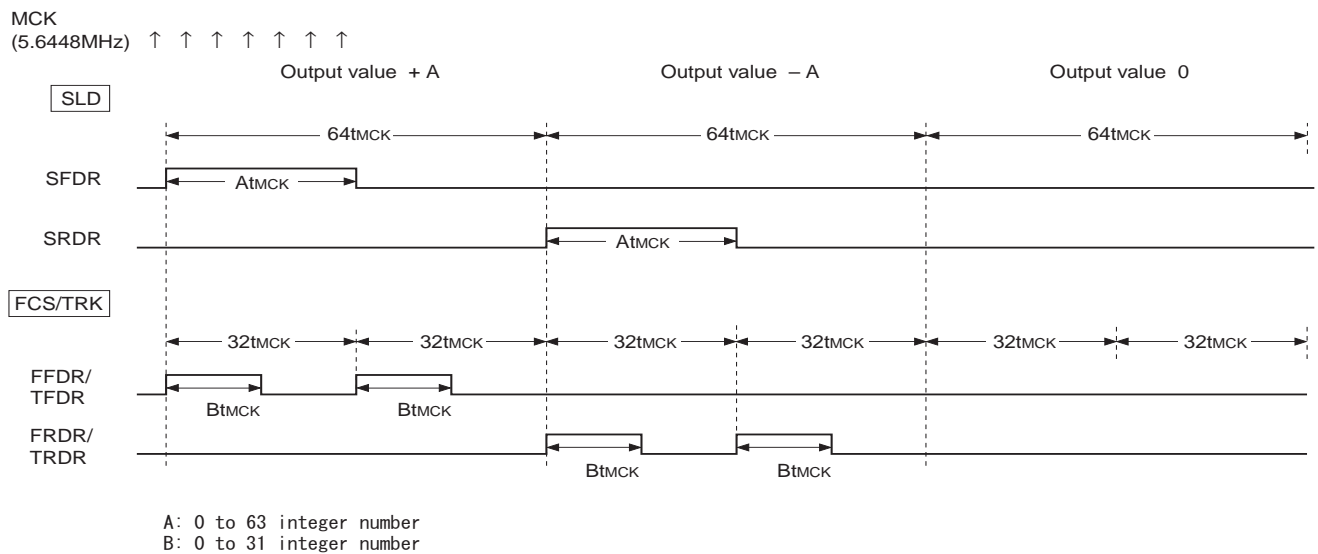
MCK
(5.6448MHz) ↑ ↑ ↑ ↑ ↑ ↑ ↑

Output value + A

Output value – A

Output value 0

SLD

64tMCK

64tMCK

64tMCK

SFDR

AtMCK

SRDR

AtMCK

FCS/TRK

32tMCK

32tMCK

32tMCK

32tMCK

32tMCK

32tMCK

FFDR/
TFDR

BtMCK

BtMCK

FRDR/
TRDR

BtMCK

BtMCK

A: 0 to 63 integer number
B: 0 to 31 integer number